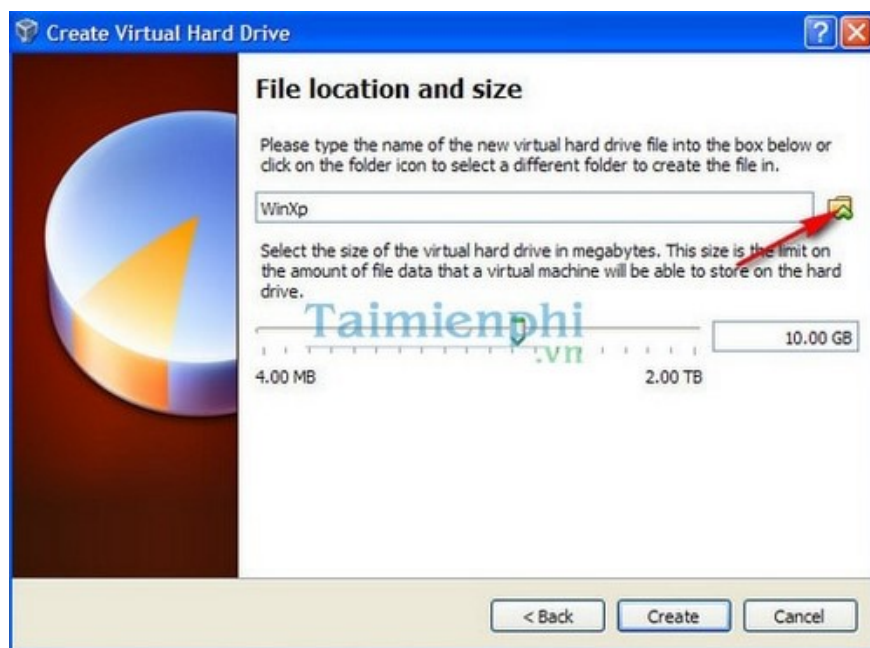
Create Virtual Hard Drive

File location and size

Please type the name of the new virtual hard drive file into the box below or click on the folder icon to select a different folder to create the file in.

WinXp

Select the size of the virtual hard drive in megabytes. This size is the limit on the amount of file data that a virtual machine will be able to store on the hard drive.

Taimienphi .vn

10.00 GB

4.00 MB

2.00 TB

< Back

Create

Cancel